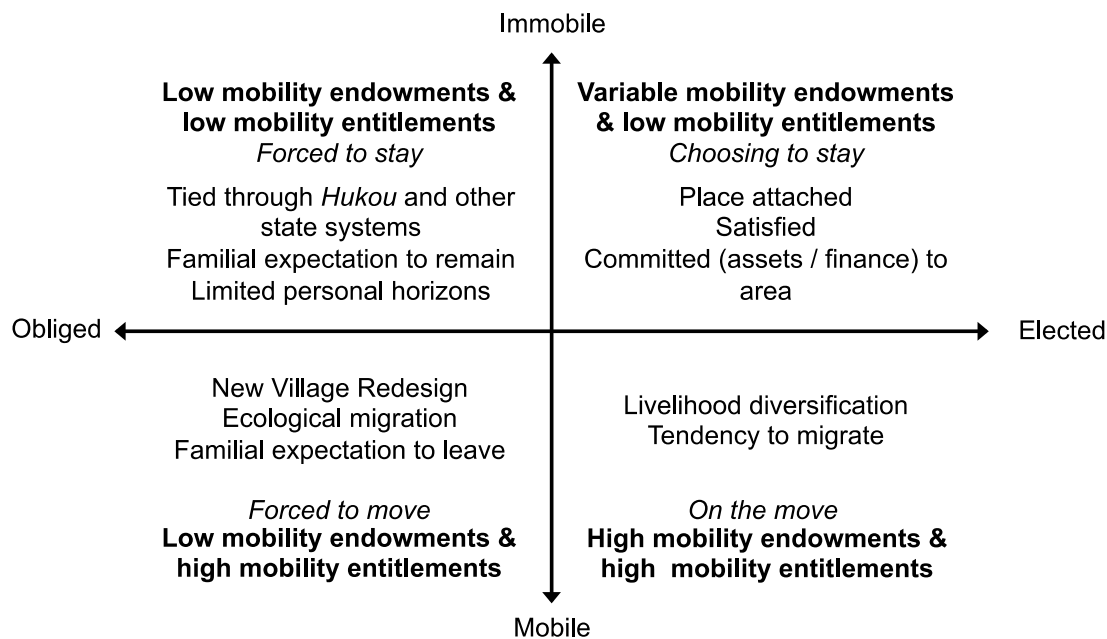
Immobile

**Low mobility endowments & low mobility entitlements**
*Forced to stay*

Tied through *Hukou* and other state systems
Familial expectation to remain
Limited personal horizons

**Variable mobility endowments & low mobility entitlements**
*Choosing to stay*

Place attached
Satisfied
Committed (assets / finance) to area

Obliged

Elected

New Village Redesign
Ecological migration
Familial expectation to leave

*Forced to move*
**Low mobility endowments & high mobility entitlements**

Livelihood diversification
Tendency to migrate

*On the move*
**High mobility endowments & high mobility entitlements**

Mobile